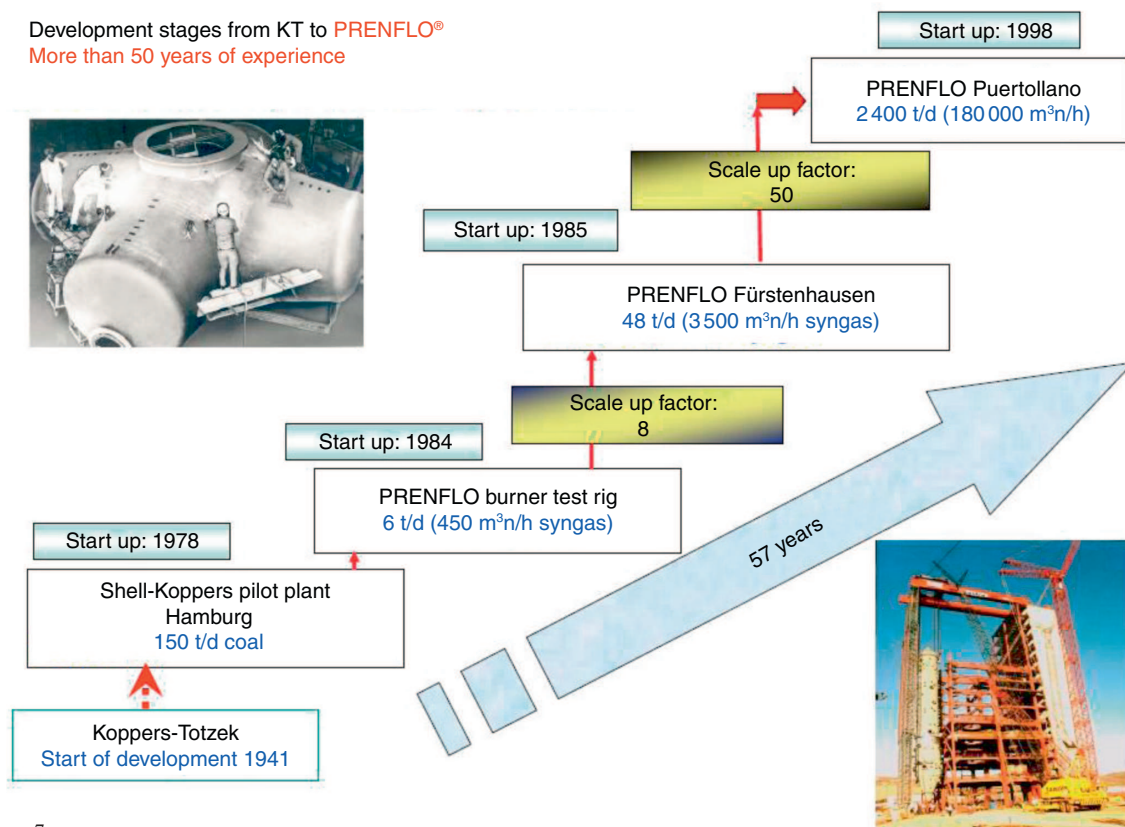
Development stages from KT to PRENFLO®
More than 50 years of experience

Start up: 1998

PRENFLO Puertollano
2 400 t/d (180 000 m$^3$n/h)

Scale up factor:
50

Start up: 1985

PRENFLO Fürstenhausen
48 t/d (3 500 m$^3$n/h syngas)

Scale up factor:
8

Start up: 1984

PRENFLO burner test rig
6 t/d (450 m$^3$n/h syngas)

Start up: 1978

Shell-Koppers pilot plant
Hamburg
150 t/d coal

57 years

Koppers-Totzek
Start of development 1941